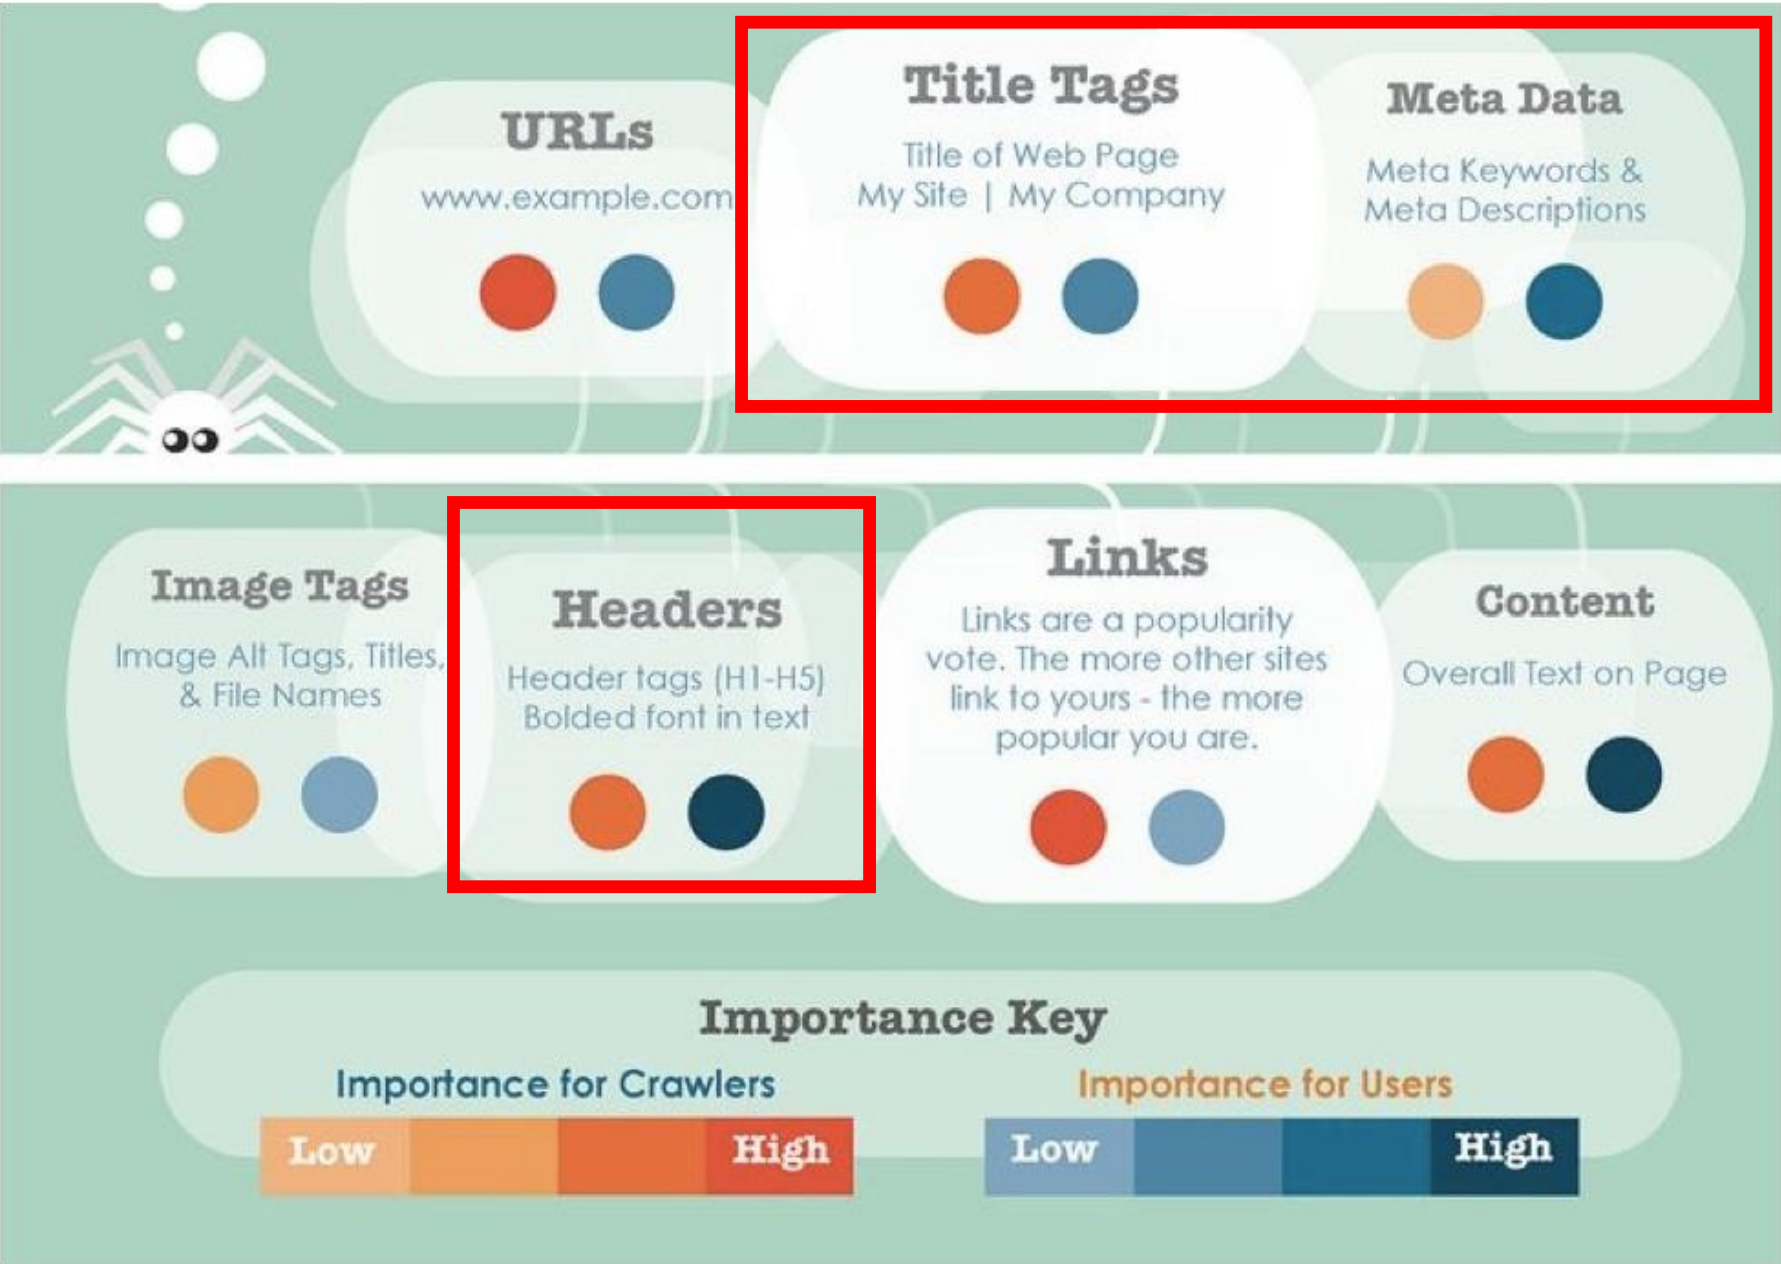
URLs
www.example.com

Title Tags
Title of Web Page
My Site | My Company

Meta Data
Meta Keywords & Meta Descriptions

Image Tags
Image Alt Tags, Titles, & File Names

Headers
Header tags (H1-H5)
Bolded font in text

Links
Links are a popularity vote. The more other sites link to yours - the more popular you are.

Content
Overall Text on Page

Importance Key

Importance for Crawlers

| Low | | | High |
|---|---|---|---|

Importance for Users

| Low | | | High |
|---|---|---|---|